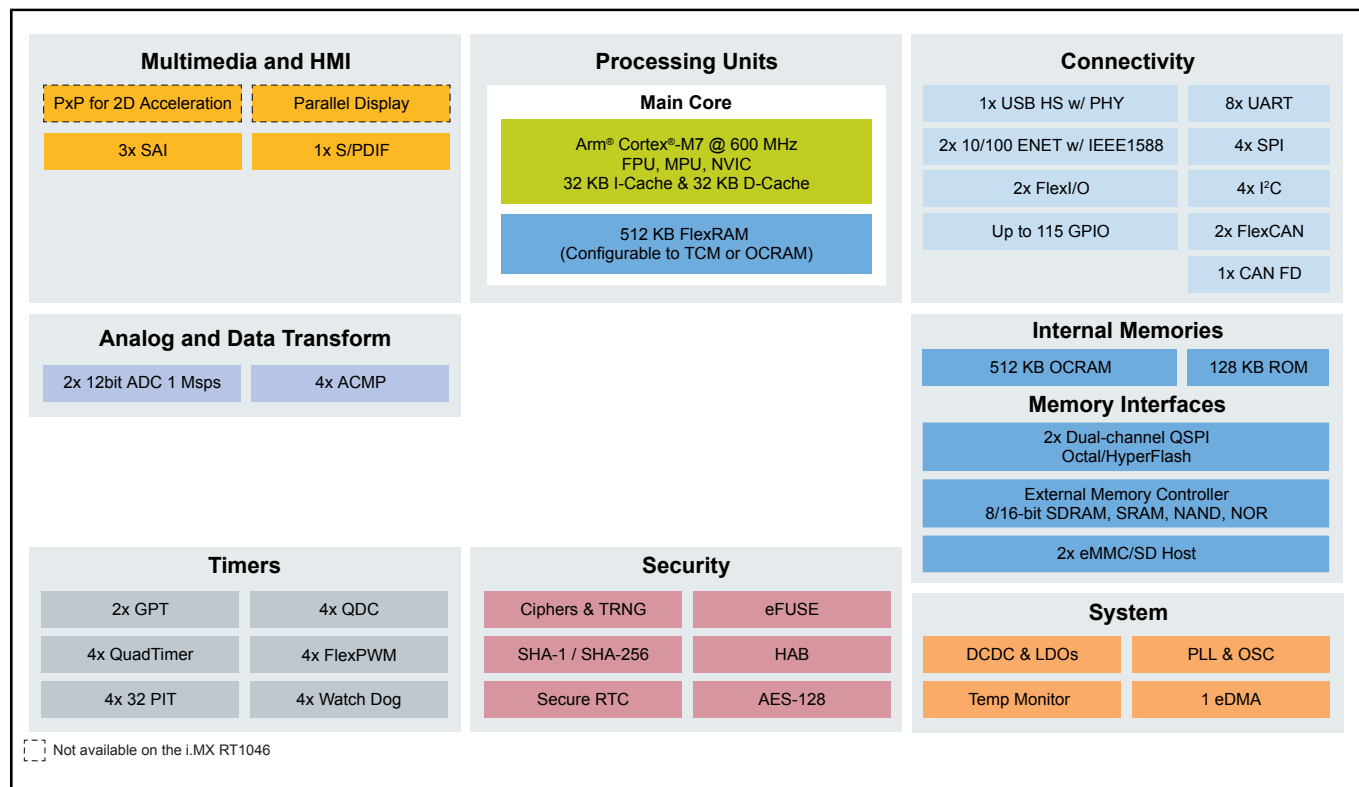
Multimedia and HMI

PxP for 2D Acceleration

Parallel Display

3x SAI

1x S/PDIF

Processing Units

Main Core

Arm® Cortex®-M7 @ 600 MHz
FPU, MPU, NVIC
32 KB I-Cache & 32 KB D-Cache

512 KB FlexRAM
(Configurable to TCM or OCRAM)

Connectivity

1x USB HS w/ PHY

8x UART

2x 10/100 ENET w/ IEEE1588

4x SPI

2x FlexI/O

4x I$^2$C

Up to 115 GPIO

2x FlexCAN

1x CAN FD

Analog and Data Transform

2x 12bit ADC 1 Msps

4x ACMP

Internal Memories

512 KB OCRAM

128 KB ROM

Memory Interfaces

2x Dual-channel QSPI
Octal/HyperFlash

External Memory Controller
8/16-bit SDRAM, SRAM, NAND, NOR

2x eMMC/SD Host

Timers

2x GPT

4x QDC

4x QuadTimer

4x FlexPWM

4x 32 PIT

4x Watch Dog

Security

Ciphers & TRNG

eFUSE

SHA-1 / SHA-256

HAB

Secure RTC

AES-128

System

DCDC & LDOs

PLL & OSC

Temp Monitor

1 eDMA

Not available on the i.MX RT1046